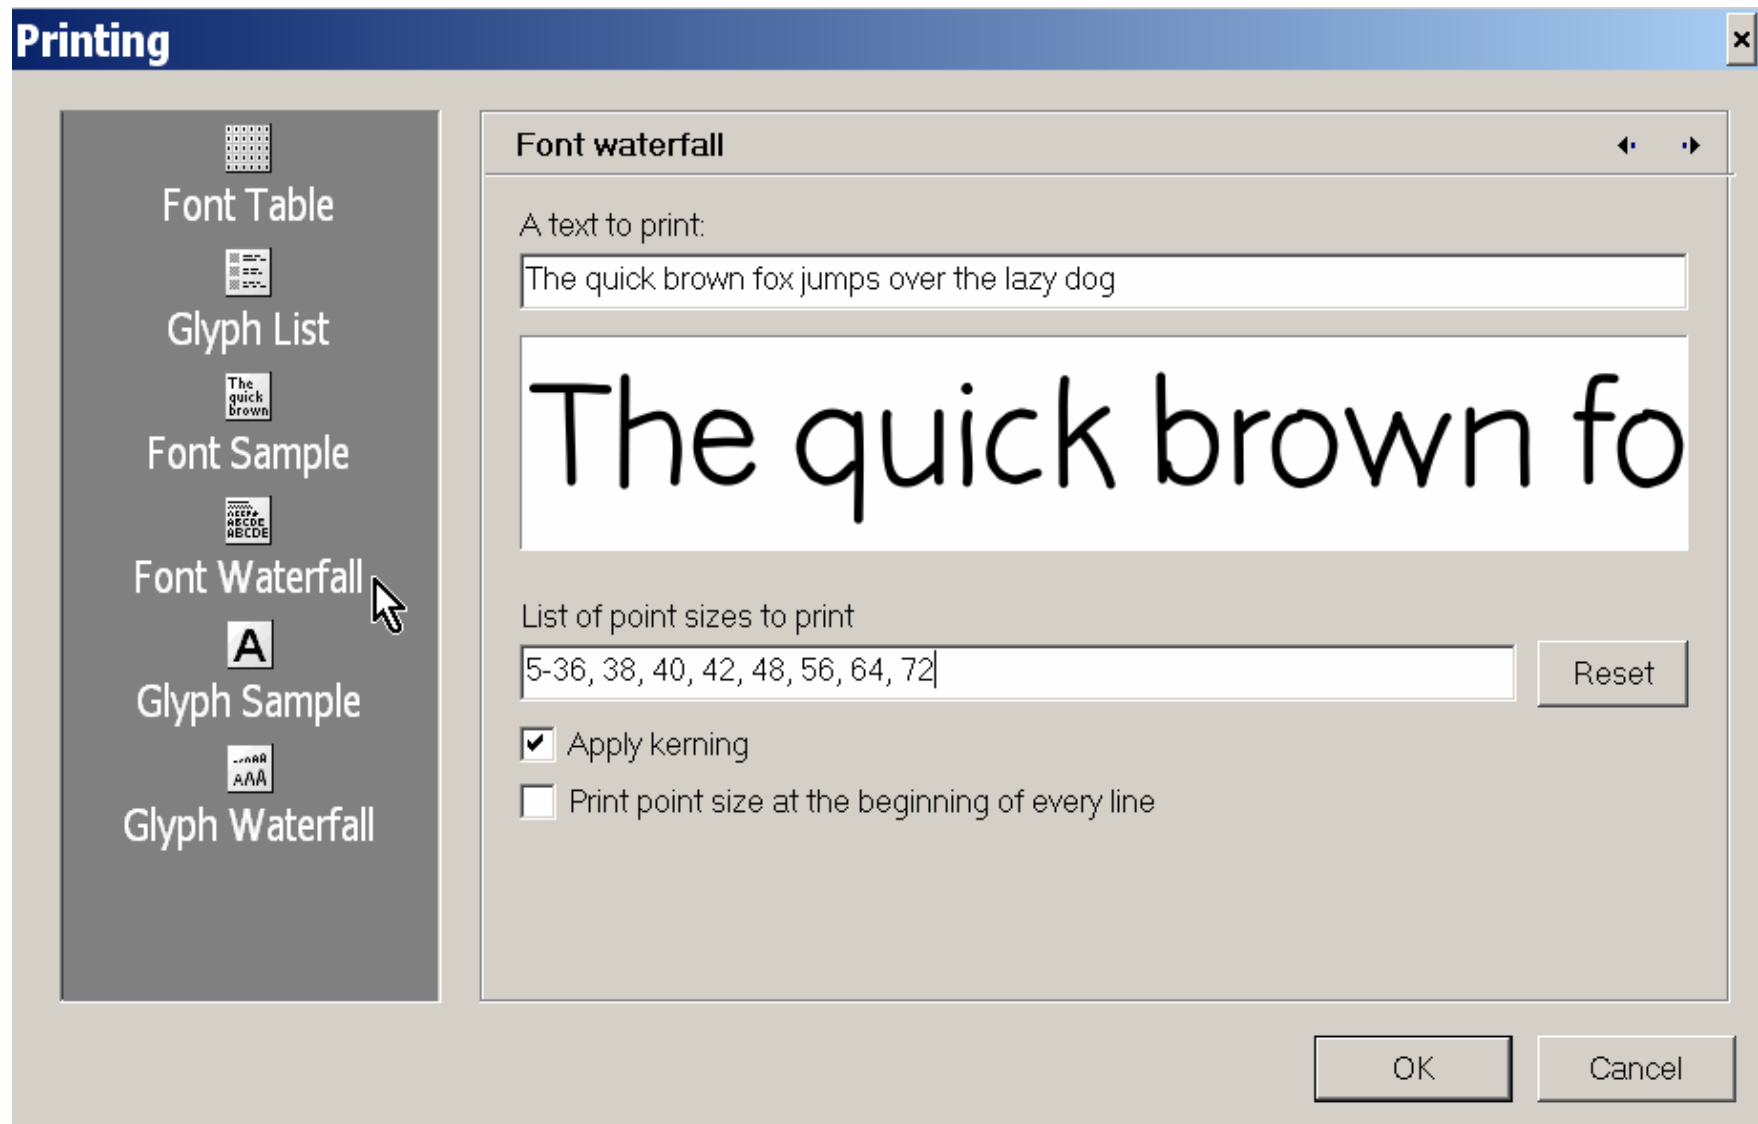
Printing

×

Font Table

Glyph List

The quick brown

Font Sample

Font Waterfall

A

Glyph Sample

Glyph Waterfall

Font waterfall

A text to print:

The quick brown fox jumps over the lazy dog

The quick brown fo

List of point sizes to print

5-36, 38, 40, 42, 48, 56, 64, 72

Reset

Apply kerning

Print point size at the beginning of every line

OK

Cancel